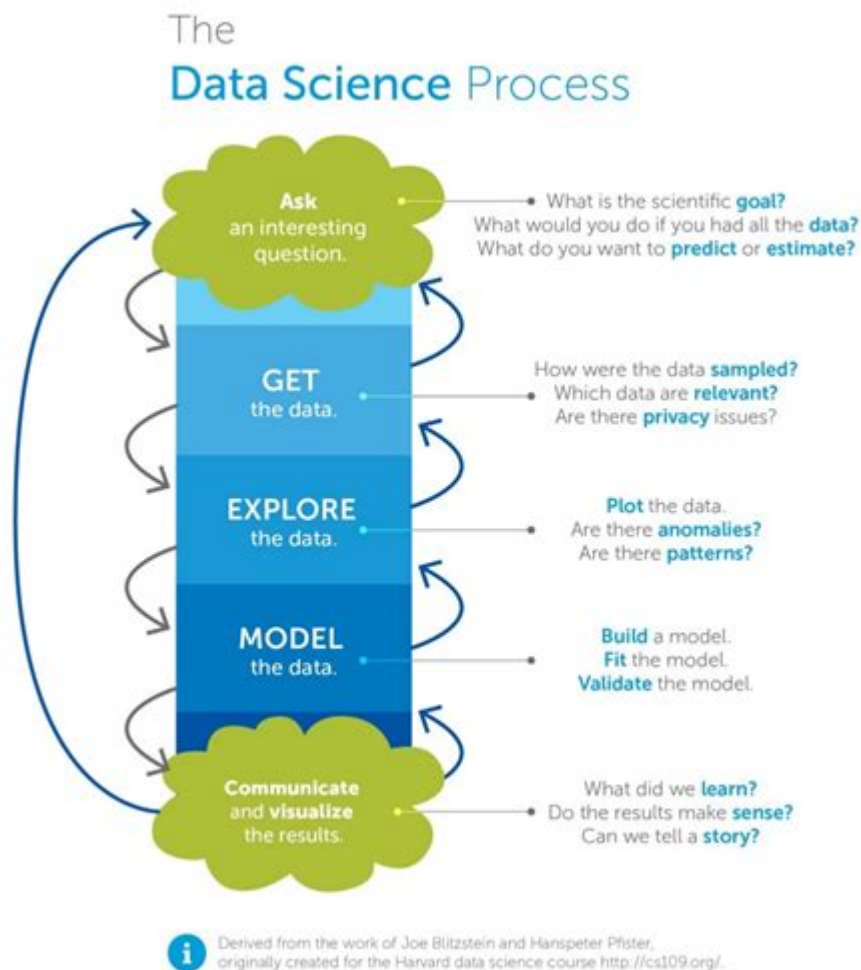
The
Data Science Process

Ask
an interesting question.

What is the scientific goal?
What would you do if you had all the data?
What do you want to predict or estimate?

GET
the data.

How were the data sampled?
Which data are relevant?
Are there privacy issues?

EXPLORE
the data.

Plot the data.
Are there anomalies?
Are there patterns?

MODEL
the data.

Build a model.
Fit the model.
Validate the model.

Communicate
and visualize
the results.

What did we learn?
Do the results make sense?
Can we tell a story?

i

Derived from the work of Joe Blitzstein and Hanspeter Pfister, originally created for the Harvard data science course http://cs109.org/.